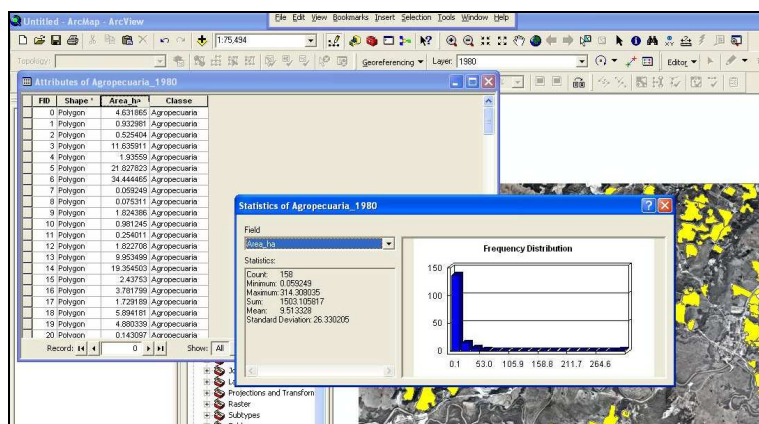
Untitled - ArcMap - ArcView

File Edit View Bookmarks Insert Selection Tools Window Help

1:75,494

Topology:

Georeferencing ▾ Layer: 1980

Editor ▾

Attributes of Agropecuaria_1980

| FID | Shape * | Area_ha | Classe |
|---|---|---|---|
| 0 | Polygon | 4.631865 | Agropecuaria |
| 1 | Polygon | 0.932981 | Agropecuaria |
| 2 | Polygon | 0.525404 | Agropecuaria |
| 3 | Polygon | 11.635911 | Agropecuaria |
| 4 | Polygon | 1.93559 | Agropecuaria |
| 5 | Polygon | 21.827823 | Agropecuaria |
| 6 | Polygon | 34.444465 | Agropecuaria |
| 7 | Polygon | 0.059249 | Agropecuaria |
| 8 | Polygon | 0.075311 | Agropecuaria |
| 9 | Polygon | 1.824386 | Agropecuaria |
| 10 | Polygon | 0.981245 | Agropecuaria |
| 11 | Polygon | 0.254011 | Agropecuaria |
| 12 | Polygon | 1.822708 | Agropecuaria |
| 13 | Polygon | 9.953499 | Agropecuaria |
| 14 | Polygon | 19.354503 | Agropecuaria |
| 15 | Polygon | 2.43753 | Agropecuaria |
| 16 | Polygon | 3.781799 | Agropecuaria |
| 17 | Polygon | 1.729189 | Agropecuaria |
| 18 | Polygon | 5.894181 | Agropecuaria |
| 19 | Polygon | 4.880339 | Agropecuaria |
| 20 | Polygon | 0.143097 | Agropecuaria |

Record: 0 Show: All

Statistics of Agropecuaria_1980

Field
Area_ha

Statistics:
Count: 158
Minimum: 0.059249
Maximum: 314.308035
Sum: 1503.105817
Mean: 9.513328
Standard Deviation: 26.330205

Frequency Distribution

150
100
50
0

0.1 53.0 105.9 158.8 211.7 264.6

Projections and Transform
Raster
Subtypes